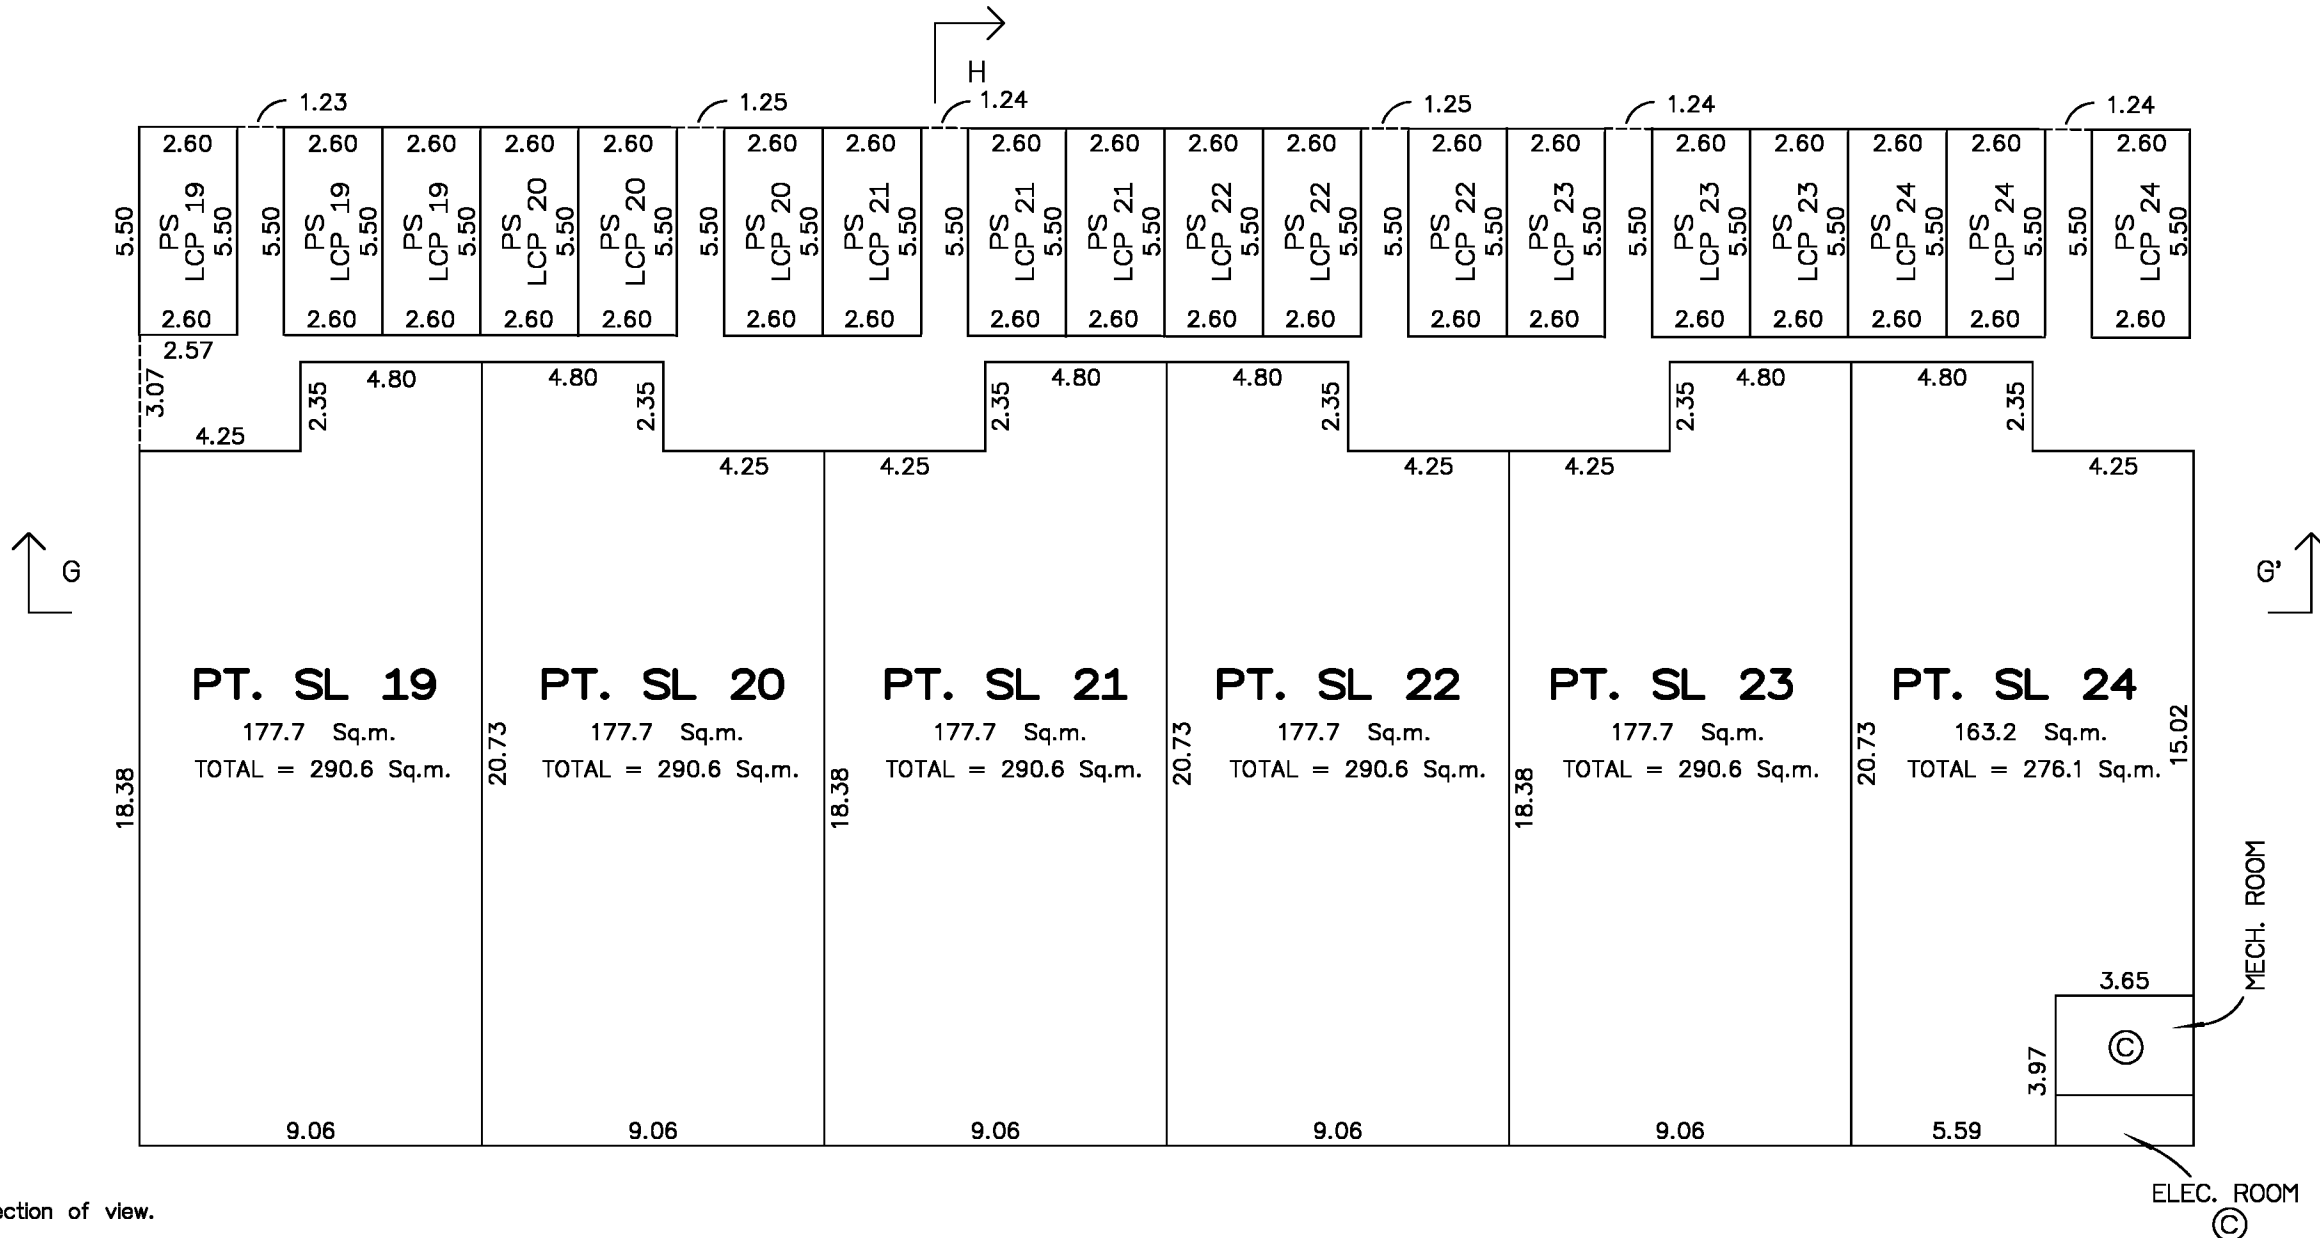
H

1.23 1.25 1.24 1.25 1.24 1.24

2.60 2.60 2.60 2.60 2.60 2.60 2.60 2.60 2.60 2.60 2.60 2.60 2.60 2.60 2.60 2.60 2.60 2.60

5.50 PS LCP 19 5.50
5.50 PS LCP 19 5.50
PS LCP 19 5.50
PS LCP 20 5.50
PS LCP 20 5.50
5.50 PS LCP 20 5.50
PS LCP 21 5.50
5.50 PS LCP 21 5.50
PS LCP 21 5.50
PS LCP 22 5.50
PS LCP 22 5.50
5.50 PS LCP 22 5.50
PS LCP 23 5.50
5.50 PS LCP 23 5.50
PS LCP 23 5.50
PS LCP 24 5.50
PS LCP 24 5.50
5.50 PS LCP 24 5.50

2.60 2.60 2.60 2.60 2.60 2.60 2.60 2.60 2.60 2.60 2.60 2.60 2.60 2.60 2.60 2.60 2.60 2.60

2.57
3.07
4.25
2.35 4.80
4.80 2.35
4.25 4.25
2.35 4.80
4.80 2.35
4.25 4.25
2.35 4.80
4.80 2.35
4.25

G

G'

PT. SL 19
177.7 Sq.m.
TOTAL = 290.6 Sq.m.

PT. SL 20
177.7 Sq.m.
TOTAL = 290.6 Sq.m.

PT. SL 21
177.7 Sq.m.
TOTAL = 290.6 Sq.m.

PT. SL 22
177.7 Sq.m.
TOTAL = 290.6 Sq.m.

PT. SL 23
177.7 Sq.m.
TOTAL = 290.6 Sq.m.

PT. SL 24
163.2 Sq.m.
TOTAL = 276.1 Sq.m.

18.38 20.73 18.38 20.73 18.38 20.73 15.02

MECH. ROOM
3.65
3.97
©

9.06 9.06 9.06 9.06 9.06 5.59

ection of view.

ELEC. ROOM
©